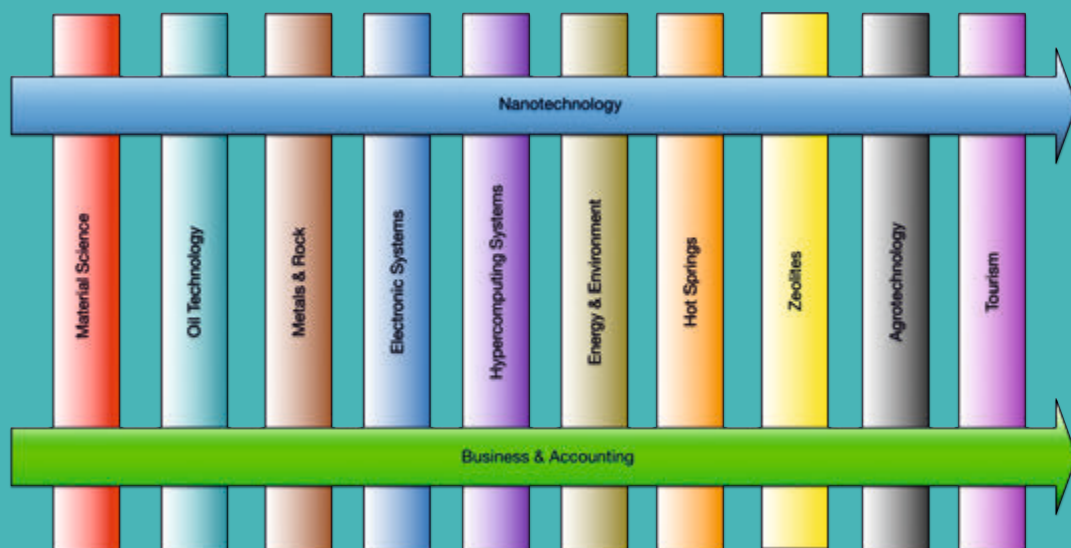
Nanotechnology

Material Science

Oil Technology

Metals & Rock

Electronic Systems

Hypercomputing Systems

Energy & Environment

Hot Springs

Zeolites

Agrotechnology

Tourism

Business & Accounting